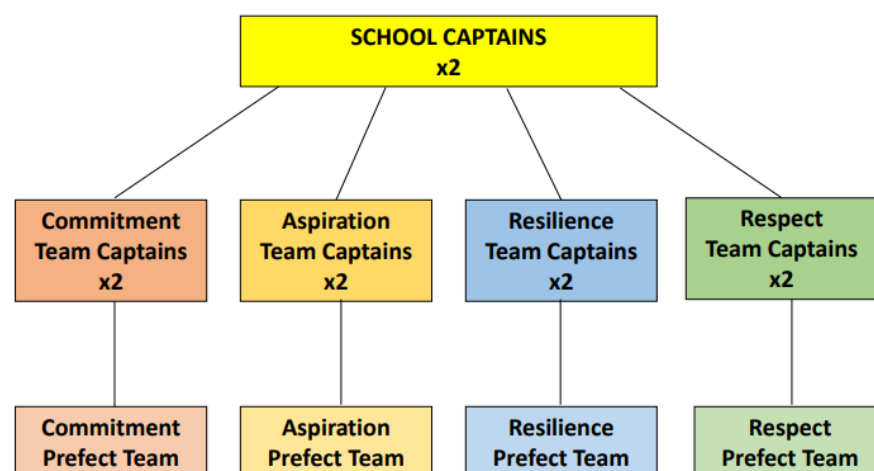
SCHOOL CAPTAINS
x2

Commitment
Team Captains
x2

Aspiration
Team Captains
x2

Resilience
Team Captains
x2

Respect
Team Captains
x2

Commitment
Prefect Team

Aspiration
Prefect Team

Resilience
Prefect Team

Respect
Prefect Team